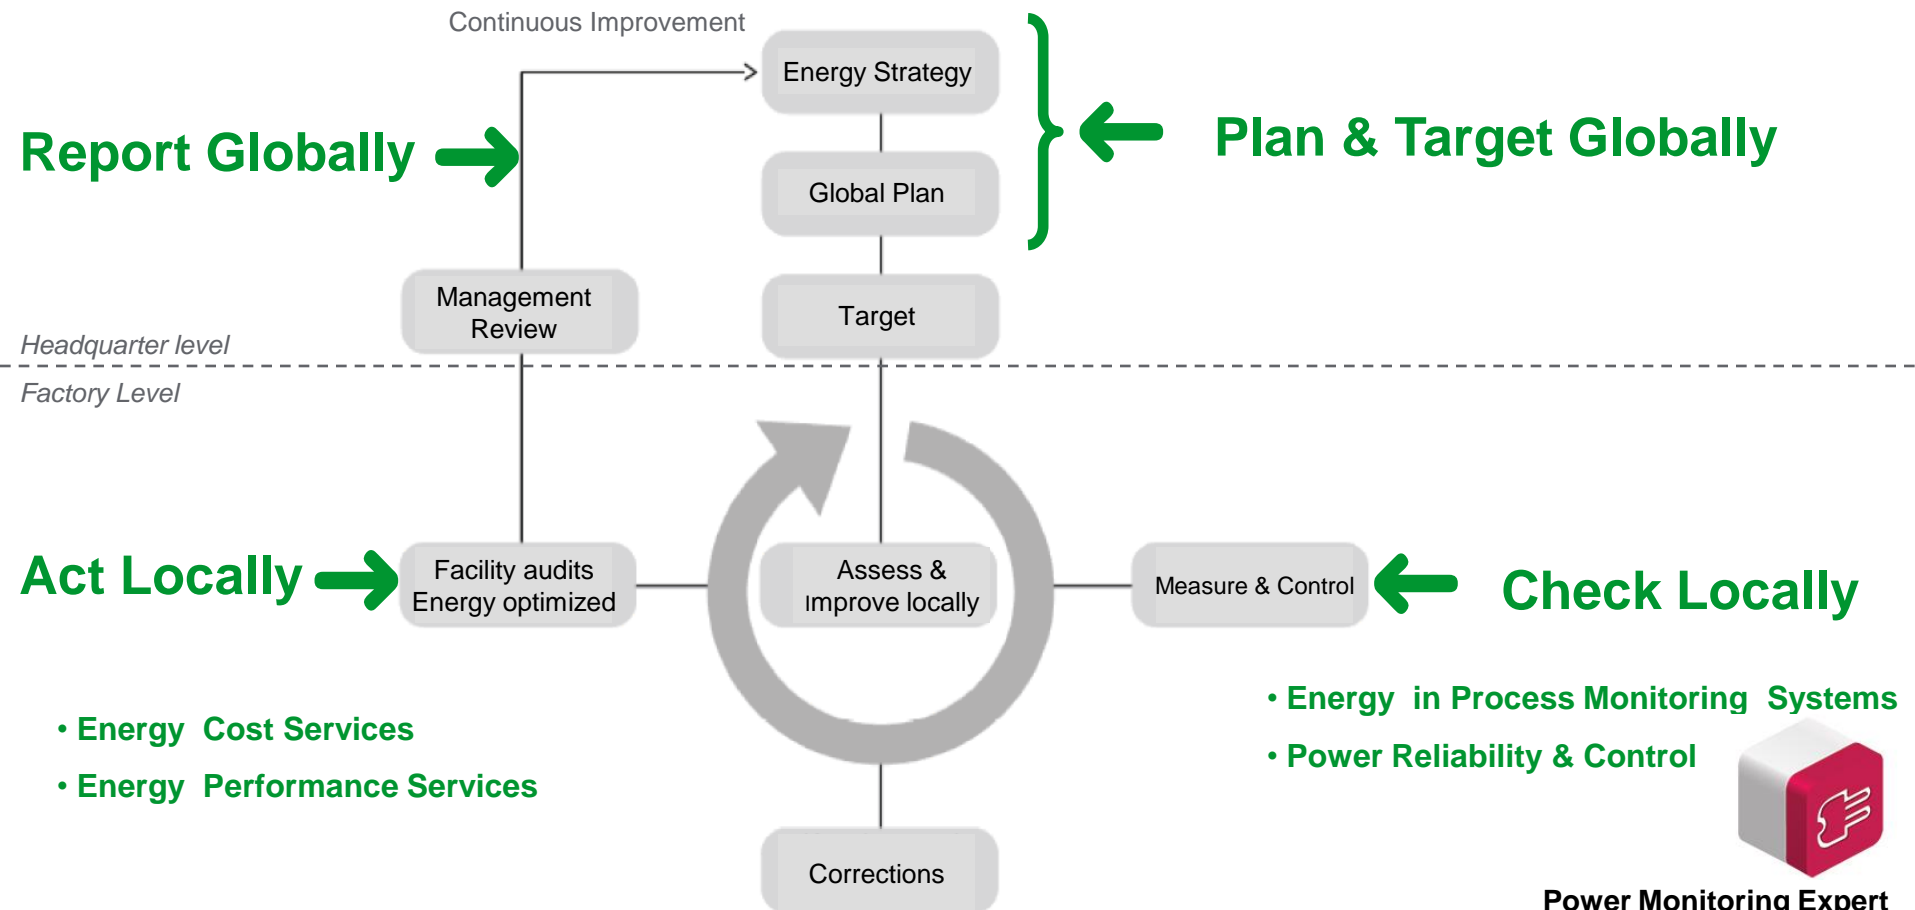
Continuous Improvement

Energy Strategy

Global Plan

Target

Management Review

Report Globally

Plan & Target Globally

Headquarter level

Factory Level

Act Locally

Facility audits Energy optimized

Assess & improve locally

Measure & Control

Check Locally

• Energy Cost Services
• Energy Performance Services

• Energy in Process Monitoring Systems
• Power Reliability & Control

Corrections

Power Monitoring Expert